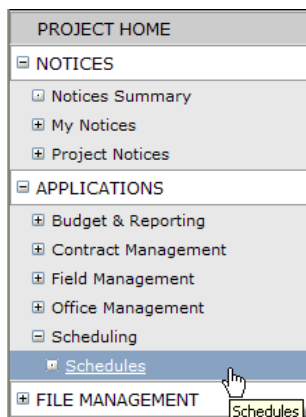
PROJECT HOME
⊟ NOTICES
Notices Summary
⊞ My Notices
⊞ Project Notices
⊟ APPLICATIONS
⊞ Budget & Reporting
⊞ Contract Management
⊞ Field Management
⊞ Office Management
⊟ Scheduling
Schedules
⊞ FILE MANAGEMENT
Schedules